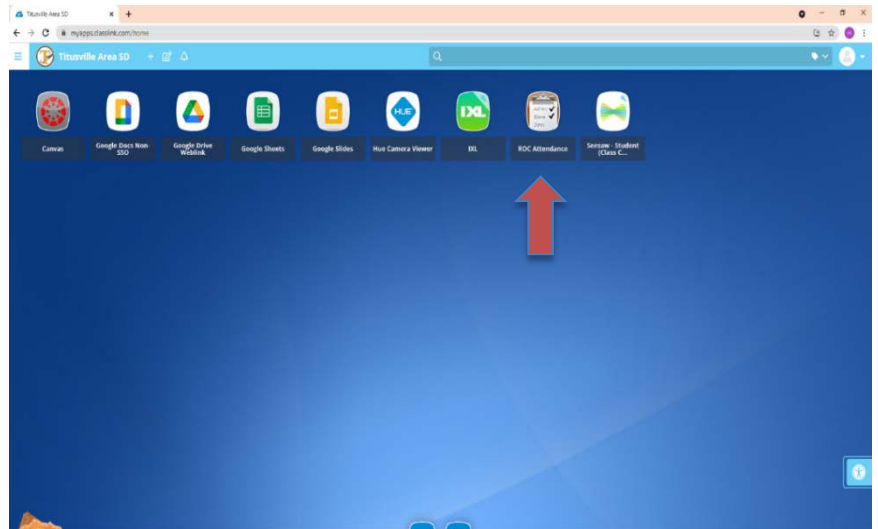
Titusville Area SD

myapps.classlink.com/home

Titusville Area SD

Canvas

Google Docs Non-SSO

Google Drive Weblink

Google Sheets

Google Slides

Hue Camera Viewer

IXL

ROC Attendance

Seesaw - Student (Class C...